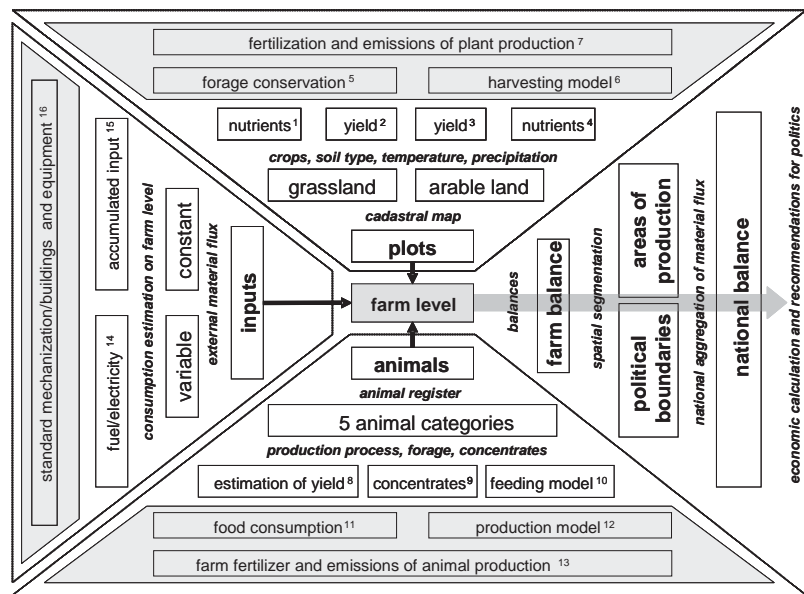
fertilization and emissions of plant production $^{7}$

forage conservation $^{5}$

harvesting model $^{6}$

nutrients $^{1}$

yield $^{2}$

yield $^{3}$

nutrients $^{4}$

crops, soil type, temperature, precipitation

grassland

arable land

cadastral map

plots

standard mechanization/buildings and equipment $^{16}$

accumulated input $^{15}$

fuel/electricity $^{14}$

consumption estimation on farm level

constant

variable

external material flux

inputs

farm level

animals

animal register

5 animal categories

production process, forage, concentrates

estimation of yield $^{8}$

concentrates $^{9}$

feeding model $^{10}$

food consumption $^{11}$

production model $^{12}$

farm fertilizer and emissions of animal production $^{13}$

balances

farm balance

spatial segmentation

areas of production

political boundaries

national aggregation of material flux

national balance

economic calculation and recommendations for politics